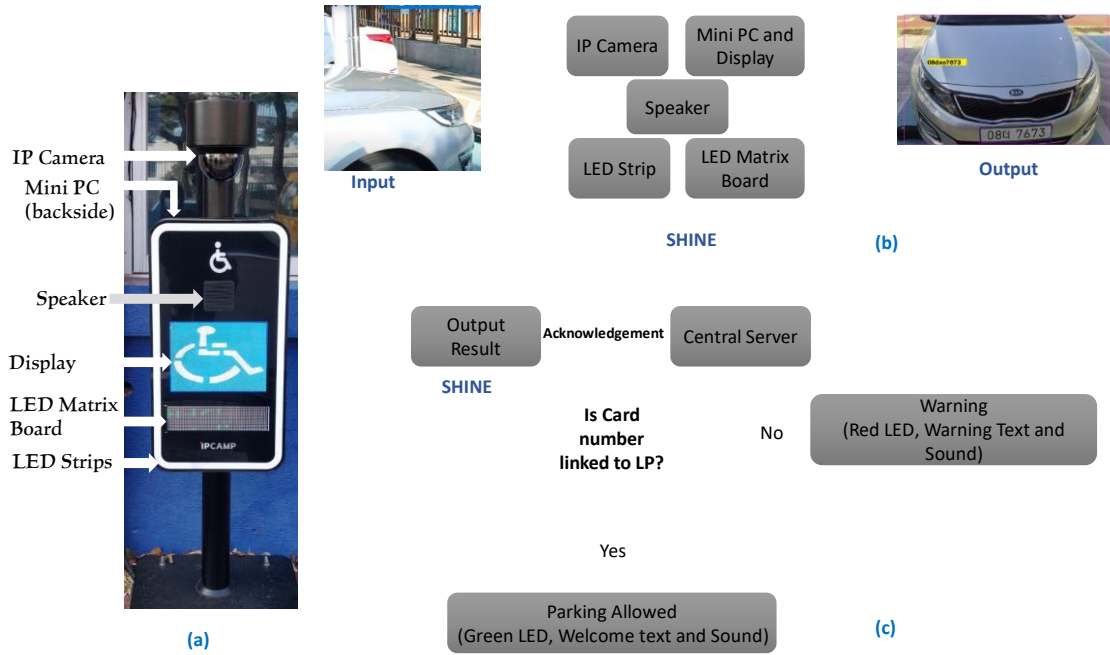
IP Camera
Mini PC (backside)
Speaker
Display
LED Matrix Board
LED Strips

IPCAMP

(a)

Input

IP Camera
Mini PC and Display
Speaker
LED Strip
LED Matrix Board

SHINE

08dao7673
08배 7673

Output

(b)

Output Result
Acknowledgement
Central Server
SHINE

Is Card number linked to LP?

No

Warning (Red LED, Warning Text and Sound)

Yes

Parking Allowed (Green LED, Welcome text and Sound)

(c)